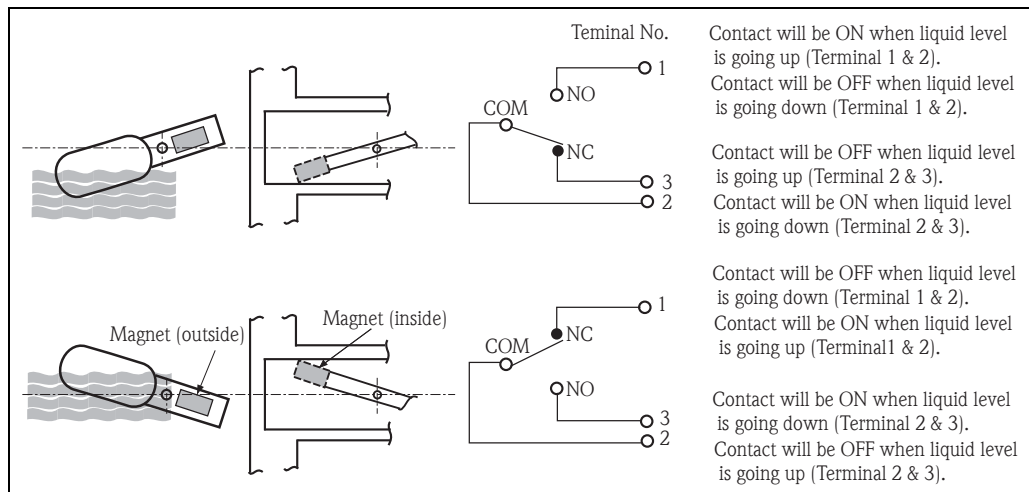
Terminal No.

NO
1
COM
NC
3
2

Contact will be ON when liquid level is going up (Terminal 1 & 2).
Contact will be OFF when liquid level is going down (Terminal 1 & 2).

Contact will be OFF when liquid level is going up (Terminal 2 & 3).
Contact will be ON when liquid level is going down (Terminal 2 & 3).

Magnet (outside)
Magnet (inside)

1
COM
NC
NO
3
2

Contact will be OFF when liquid level is going down (Terminal 1 & 2).
Contact will be ON when liquid level is going up (Terminal1 & 2).

Contact will be ON when liquid level is going down (Terminal 2 & 3).
Contact will be OFF when liquid level is going up (Terminal 2 & 3).